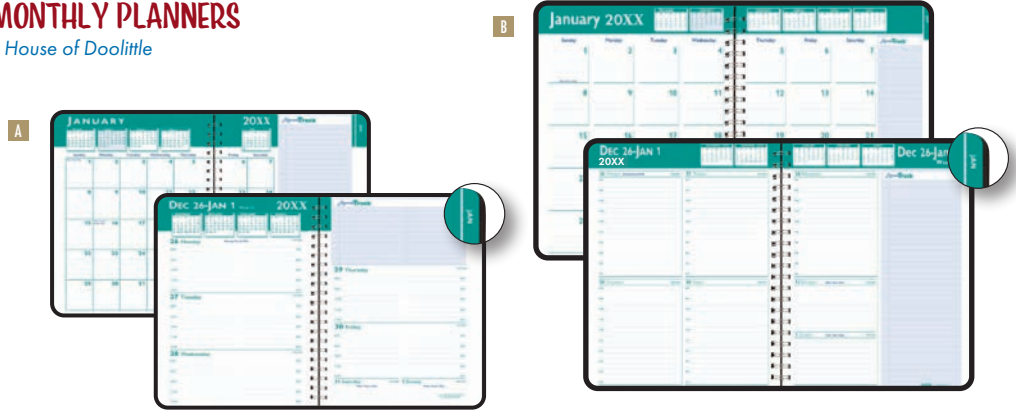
MONTHLY PLANNERS
House of Doolittle

A

JANUARY 20XX

DEC 26–JAN 1 20XX

26 Monday
27 Tuesday
28 Wednesday
29 Thursday
30 Friday

B

January 20XX

Sunday Monday Tuesday Wednesday Thursday Friday Saturday

1 2 3 4 5 6 7
8 9 10 11 12 13 14
15 16 17 18 19 20 21

DEC 26–JAN 1
20XX

Dec 26–Jan